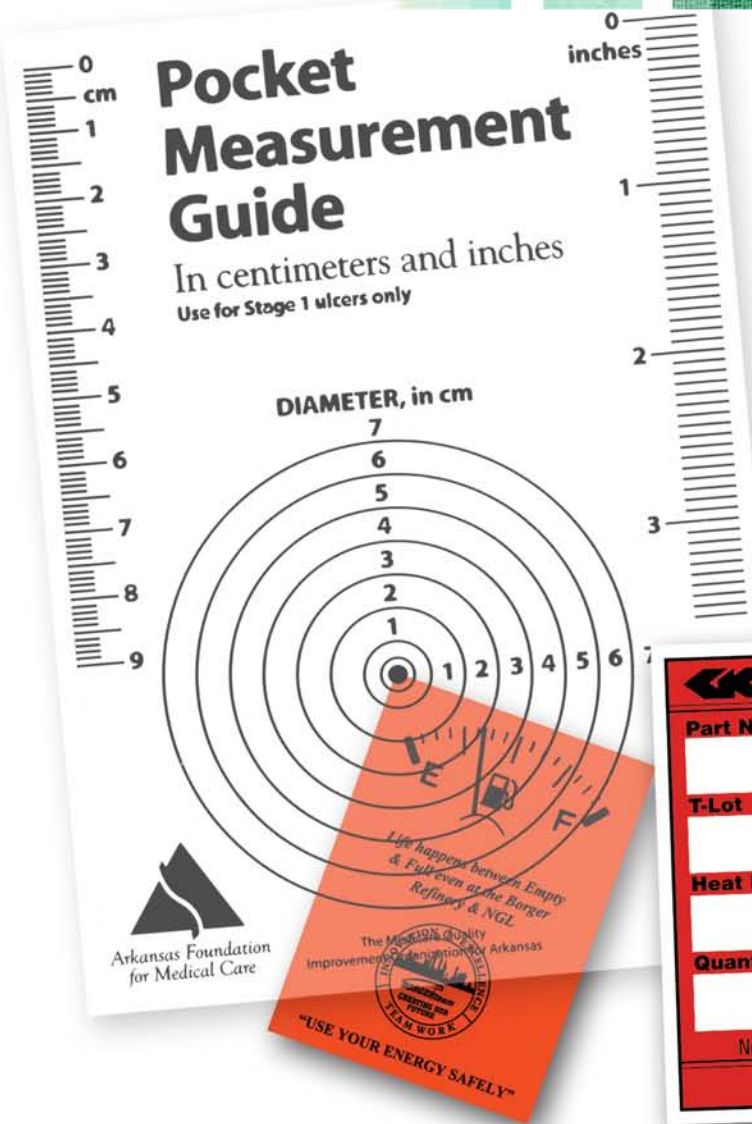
0
cm
1
2
3
4
5
6
7
8
9

Pocket Measurement Guide
In centimeters and inches
Use for Stage 1 ulcers only

0
inches
1
2
3

DIAMETER, in cm
7
6
5
4
3
2
1
1 2 3 4 5 6 7

Arkansas Foundation for Medical Care

The Medicare Quality Improvement Organization for Arkansas

E
F
Life happens between Empty & Full even at the Borger Refinery & NGL

100% QUALITY
INNOVATION
EXCELLENCE
CREATING OUR FUTURE
TEAMWORK

"USE YOUR ENERGY SAFELY"

Part N
T-Lot
Heat
Quan
N